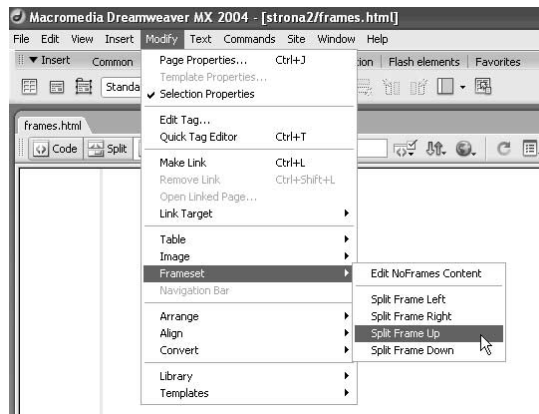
Macromedia Dreamweaver MX 2004 - [strona2/frames.html]
File Edit View Insert Modify Text Commands Site Window Help
▼ Insert Common
tion | Flash elements | Favorites
Standa
frames.html
Code Split

Page Properties... Ctrl+J
Template Properties...
✔ Selection Properties
Edit Tag...
Quick Tag Editor Ctrl+T
Make Link Ctrl+L
Remove Link Ctrl+Shift+L
Open Linked Page...
Link Target
Table
Image
Frameset
Navigation Bar
Arrange
Align
Convert
Library
Templates

Edit NoFrames Content
Split Frame Left
Split Frame Right
Split Frame Up
Split Frame Down